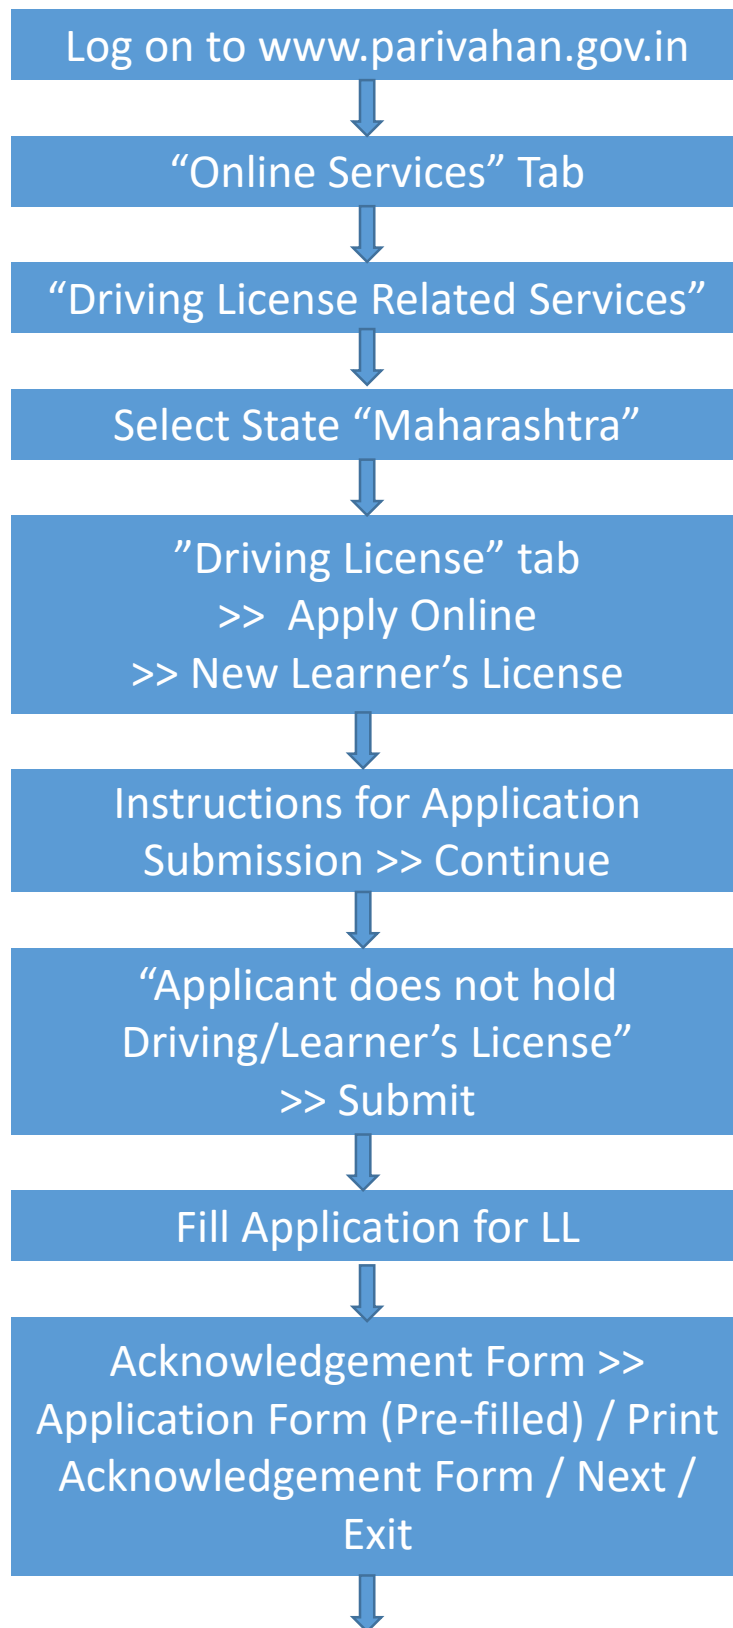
Log on to www.parivahan.gov.in

“Online Services” Tab

“Driving License Related Services”

Select State “Maharashtra”

”Driving License” tab
>> Apply Online
>> New Learner’s License

Instructions for Application Submission >> Continue

“Applicant does not hold Driving/Learner’s License”
>> Submit

Fill Application for LL

Acknowledgement Form >> Application Form (Pre-filled) / Print Acknowledgement Form / Next / Exit